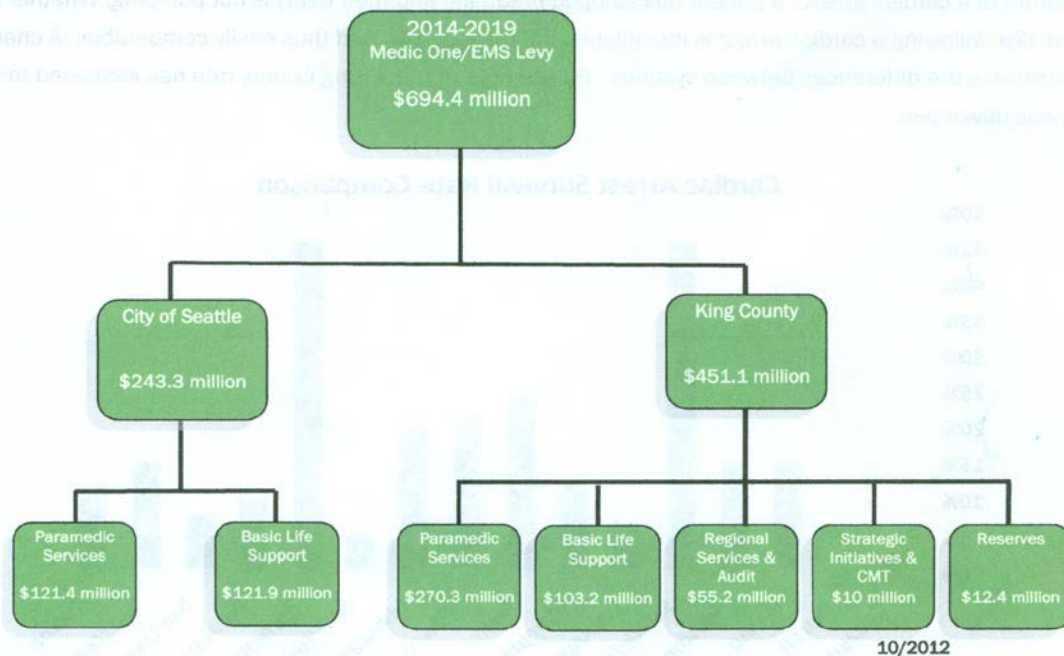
2014-2019
Medic One/EMS Levy
$694.4 million

City of Seattle
$243.3 million

King County
$451.1 million

Paramedic Services
$121.4 million

Basic Life Support
$121.9 million

Paramedic Services
$270.3 million

Basic Life Support
$103.2 million

Regional Services & Audit
$55.2 million

Strategic Initiatives & CMT
$10 million

Reserves
$12.4 million

10/2012